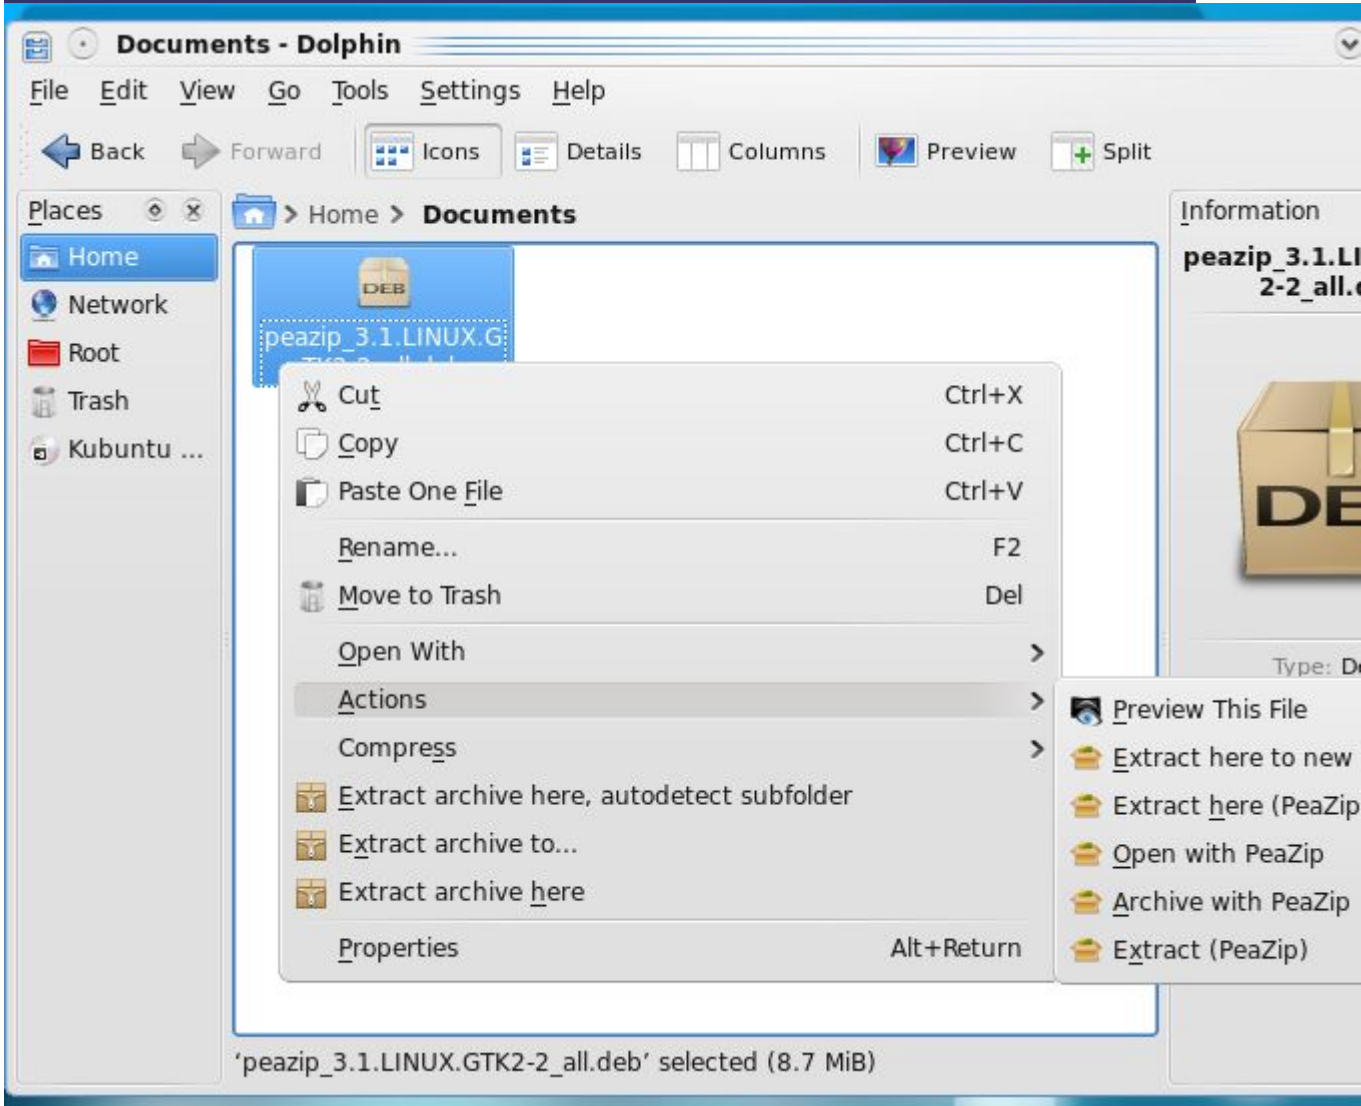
Documents - Dolphin

File Edit View Go Tools Settings Help

Back Forward Icons Details Columns Preview Split

Places

Home
Network
Root
Trash
Kubuntu ...

> Home > Documents

DEB
peazip_3.1.LINUX.G
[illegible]

Cut Ctrl+X
Copy Ctrl+C
Paste One File Ctrl+V
Rename... F2
Move to Trash Del
Open With
Actions
Compress
Extract archive here, autodetect subfolder
Extract archive to...
Extract archive here
Properties Alt+Return

Preview This File
Extract here to new
Extract here (PeaZip
Open with PeaZip
Archive with PeaZip
Extract (PeaZip)

Information
peazip_3.1.LI
2-2_all.
DE
Type: D

'peazip_3.1.LINUX.GTK2-2_all.deb' selected (8.7 MiB)